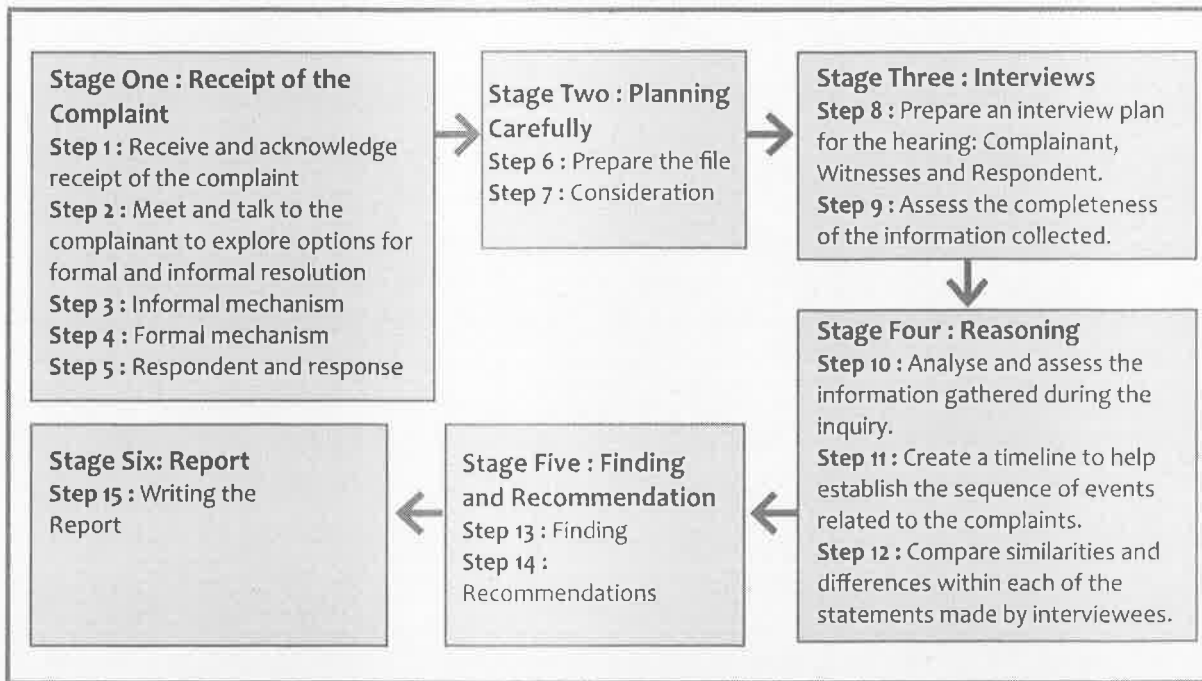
Stage One : Receipt of the Complaint
Step 1 : Receive and acknowledge receipt of the complaint
Step 2 : Meet and talk to the complainant to explore options for formal and informal resolution
Step 3 : Informal mechanism
Step 4 : Formal mechanism
Step 5 : Respondent and response

Stage Two : Planning Carefully
Step 6 : Prepare the file
Step 7 : Consideration

Stage Three : Interviews
Step 8 : Prepare an interview plan for the hearing: Complainant, Witnesses and Respondent.
Step 9 : Assess the completeness of the information collected.

Stage Four : Reasoning
Step 10 : Analyse and assess the information gathered during the inquiry.
Step 11 : Create a timeline to help establish the sequence of events related to the complaints.
Step 12 : Compare similarities and differences within each of the statements made by interviewees.

Stage Five : Finding and Recommendation
Step 13 : Finding
Step 14 : Recommendations

Stage Six: Report
Step 15 : Writing the Report